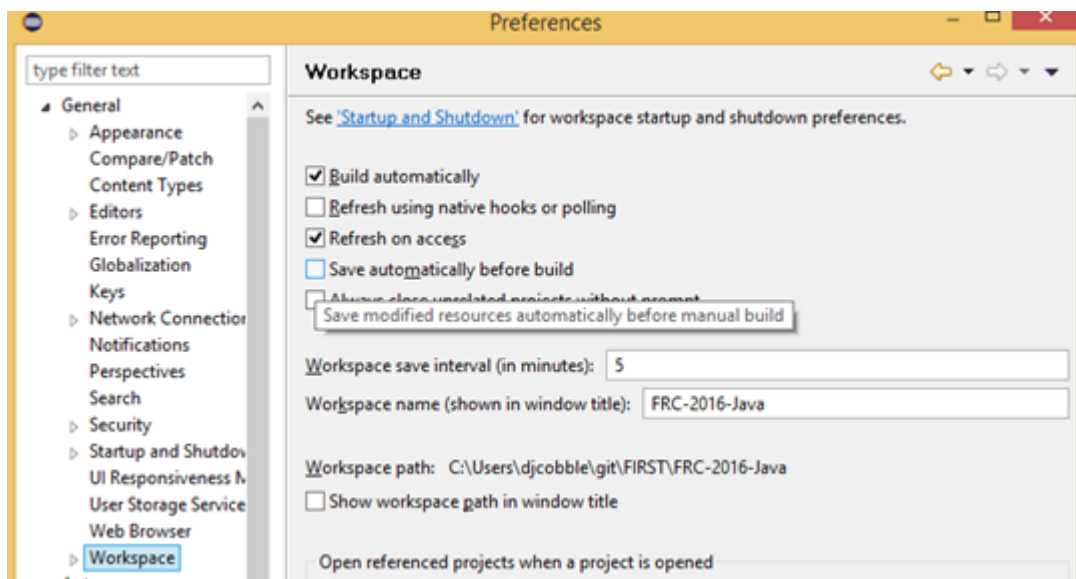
Preferences

type filter text

General
Appearance
Compare/Patch
Content Types
Editors
Error Reporting
Globalization
Keys
Network Connectio
Notifications
Perspectives
Search
Security
Startup and Shutdo
UI Responsiveness M
User Storage Service
Web Browser
Workspace

Workspace

See 'Startup and Shutdown' for workspace startup and shutdown preferences.

Build automatically
Refresh using native hooks or polling
Refresh on access
Save automatically before build
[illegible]
Save modified resources automatically before manual build

Workspace save interval (in minutes): 5
Workspace name (shown in window title): FRC-2016-Java

Workspace path: C:\Users\djcobble\git\FIRST\FRC-2016-Java
Show workspace path in window title

Open referenced projects when a project is opened